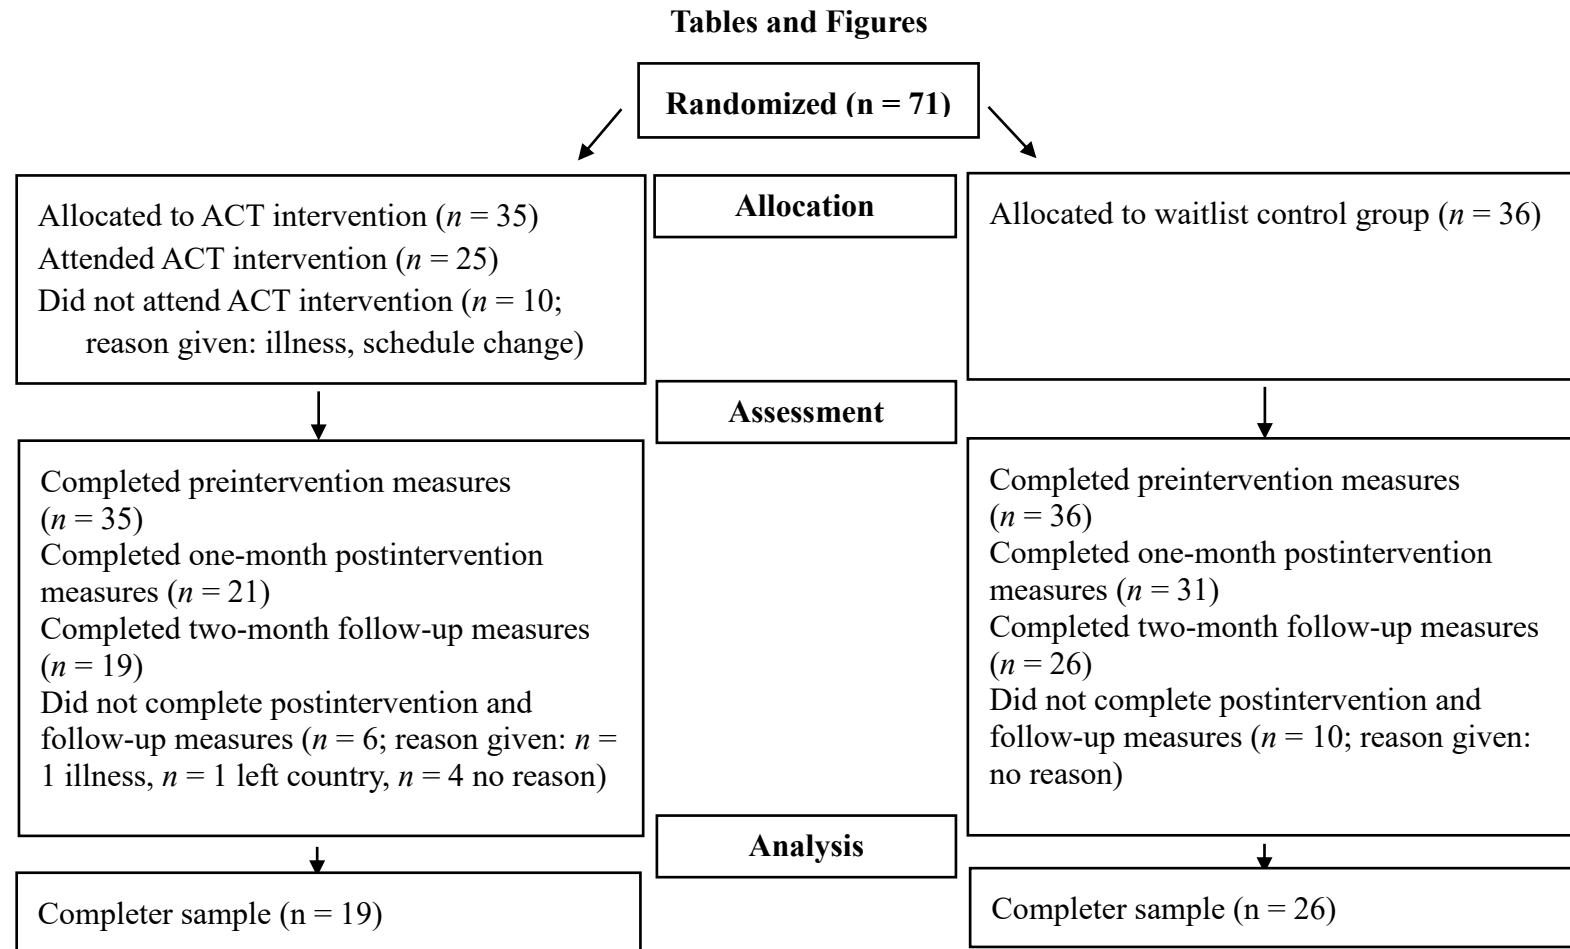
**Tables and Figures**

**Randomized (n = 71)**

Allocated to ACT intervention ($n$ = 35)
Attended ACT intervention ($n$ = 25)
Did not attend ACT intervention ($n$ = 10; reason given: illness, schedule change)

**Allocation**

Allocated to waitlist control group ($n$ = 36)

**Assessment**

Completed preintervention measures ($n$ = 35)
Completed one-month postintervention measures ($n$ = 21)
Completed two-month follow-up measures ($n$ = 19)
Did not complete postintervention and follow-up measures ($n$ = 6; reason given: $n$ = 1 illness, $n$ = 1 left country, $n$ = 4 no reason)

Completed preintervention measures ($n$ = 36)
Completed one-month postintervention measures ($n$ = 31)
Completed two-month follow-up measures ($n$ = 26)
Did not complete postintervention and follow-up measures ($n$ = 10; reason given: no reason)

**Analysis**

Completer sample (n = 19)

Completer sample (n = 26)